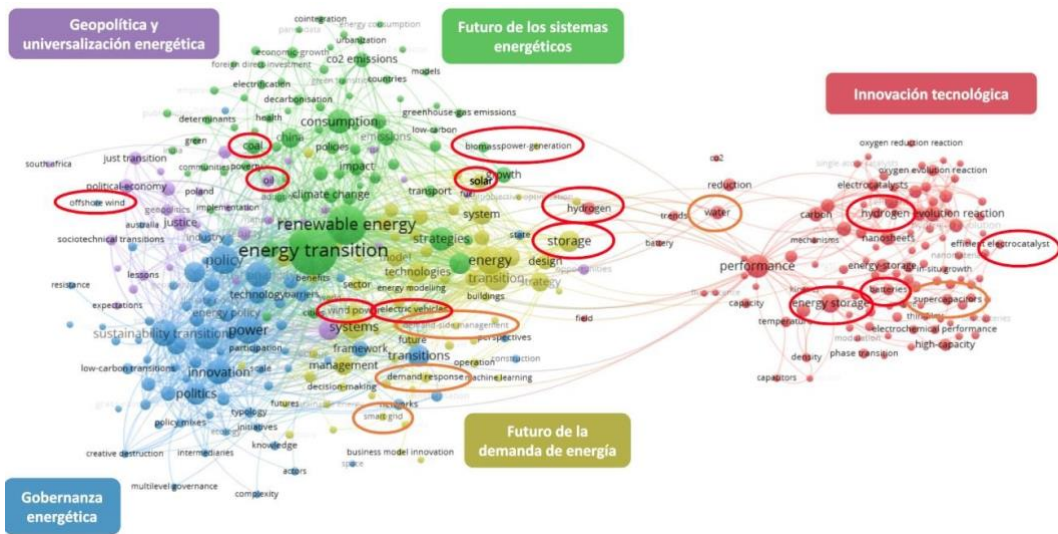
Geopolítica y universalización energética

Futuro de los sistemas energéticos

Innovación tecnológica

Futuro de la demanda de energía

Gobernanza energética

cointegration
energy consumption
panel data
urbanization
economic-growth
co2 emissions
foreign direct investment
countries
models
electrification
decarbonisation
greenhouse-gas emissions
determinants
health
consumption
emissions
low-carbon
china
green
coal
policies
biomasspower-generation
just transition
communities
poverty
impact
south africa
oil
growth
political-economy
climate change
solar
poland
transport
offshore wind
geopolitics
implementation
australia
justice
renewable energy
system
hydrogen
trends
water
sociotechnical transitions
industry
strategies
state
storage
battery
energy transition
policy
energy
design
model
transition
benefits
sector
technologies
lessons
resistance
strategy
energy modeling
technologybarriers
buildings
expectations
energy policy
wind power
electric vehicles
sustainability transitions
power
systems
demand-side management
perspectives
field
participation
framework
future
transitions
low-carbon transitions
innovation
scale
management
operation
construction
demand response
machine learning
decision-making
politics
networks
typology
futures
policy mixes
initiatives
smart grid
knowledge
creative destruction
intermediaries
business model innovation
space
actors
multilevel governance
complexity
co2
reduction
oxygen reduction reaction
oxygen evolution reaction
electrocatalysts
carbon
hydrogen evolution reaction
mechanisms
nanosheets
efficient electrocatalyst
performance
energy-storage
in-situ growth
batteries
energy storage
supercapacitors
capacity
temperature
thin-films
electrochemical performance
phase transition
high-capacity
density
capacitors